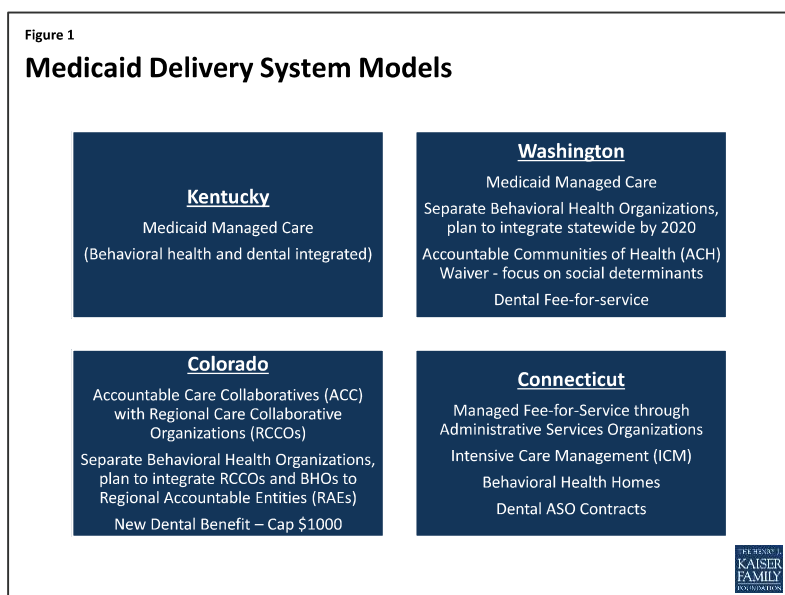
Figure 1

Medicaid Delivery System Models

Kentucky

Medicaid Managed Care

(Behavioral health and dental integrated)

Washington

Medicaid Managed Care

Separate Behavioral Health Organizations, plan to integrate statewide by 2020

Accountable Communities of Health (ACH) Waiver - focus on social determinants

Dental Fee-for-service

Colorado

Accountable Care Collaboratives (ACC) with Regional Care Collaborative Organizations (RCCOs)

Separate Behavioral Health Organizations, plan to integrate RCCOs and BHOs to Regional Accountable Entities (RAEs)

New Dental Benefit – Cap $1000

Connecticut

Managed Fee-for-Service through Administrative Services Organizations

Intensive Care Management (ICM)

Behavioral Health Homes

Dental ASO Contracts

THE HENRY J. KAISER FAMILY FOUNDATION